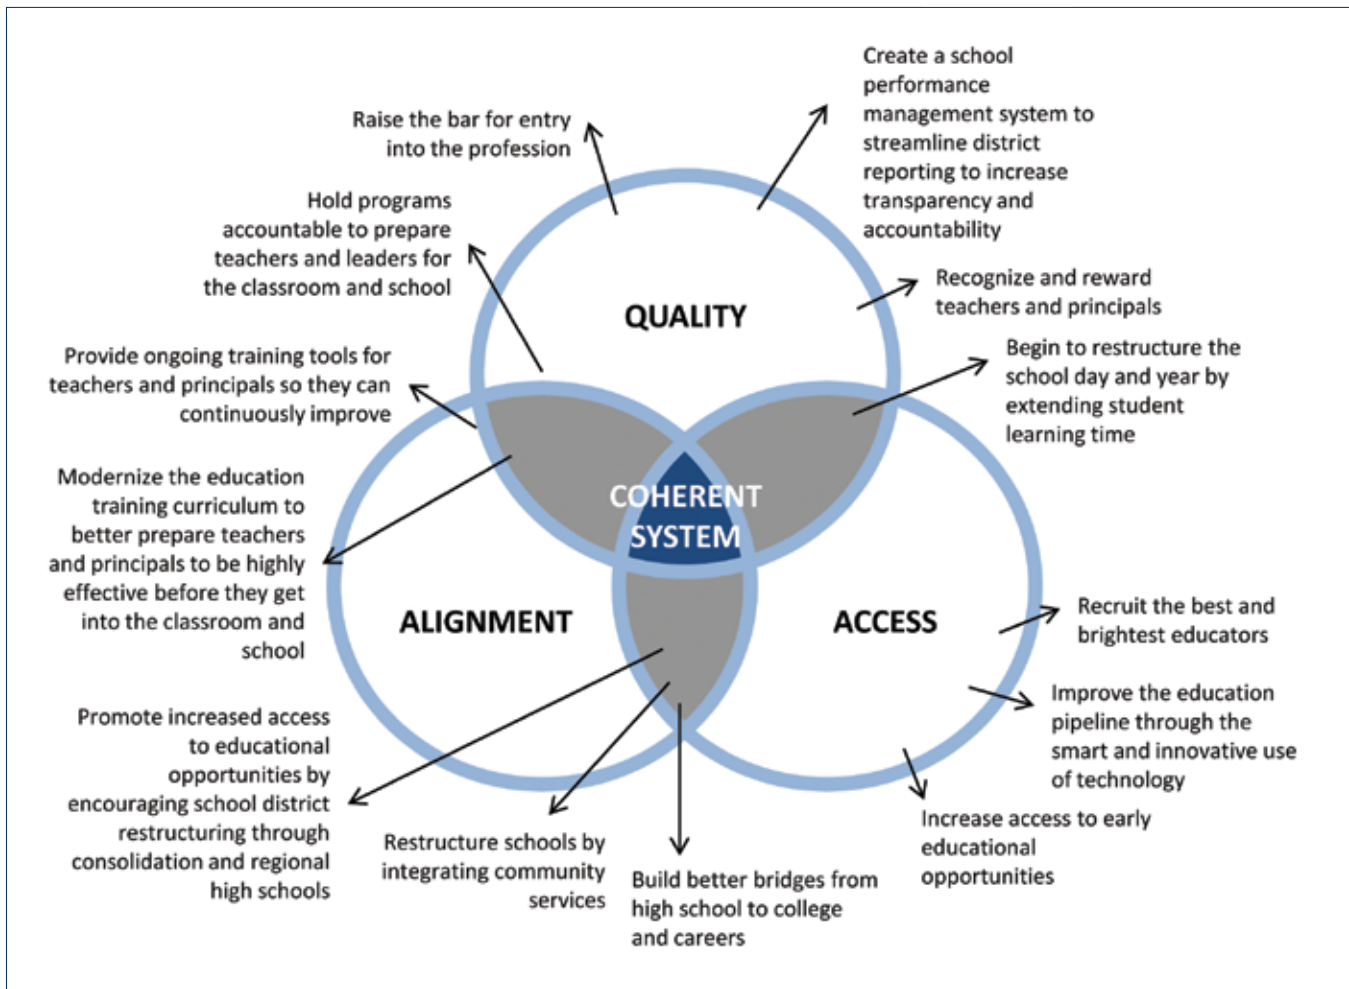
Raise the bar for entry into the profession

Create a school performance management system to streamline district reporting to increase transparency and accountability

Hold programs accountable to prepare teachers and leaders for the classroom and school

QUALITY

Recognize and reward teachers and principals

Provide ongoing training tools for teachers and principals so they can continuously improve

Begin to restructure the school day and year by extending student learning time

Modernize the education training curriculum to better prepare teachers and principals to be highly effective before they get into the classroom and school

COHERENT SYSTEM

ALIGNMENT

ACCESS

Recruit the best and brightest educators

Improve the education pipeline through the smart and innovative use of technology

Promote increased access to educational opportunities by encouraging school district restructuring through consolidation and regional high schools

Restructure schools by integrating community services

Build better bridges from high school to college and careers

Increase access to early educational opportunities